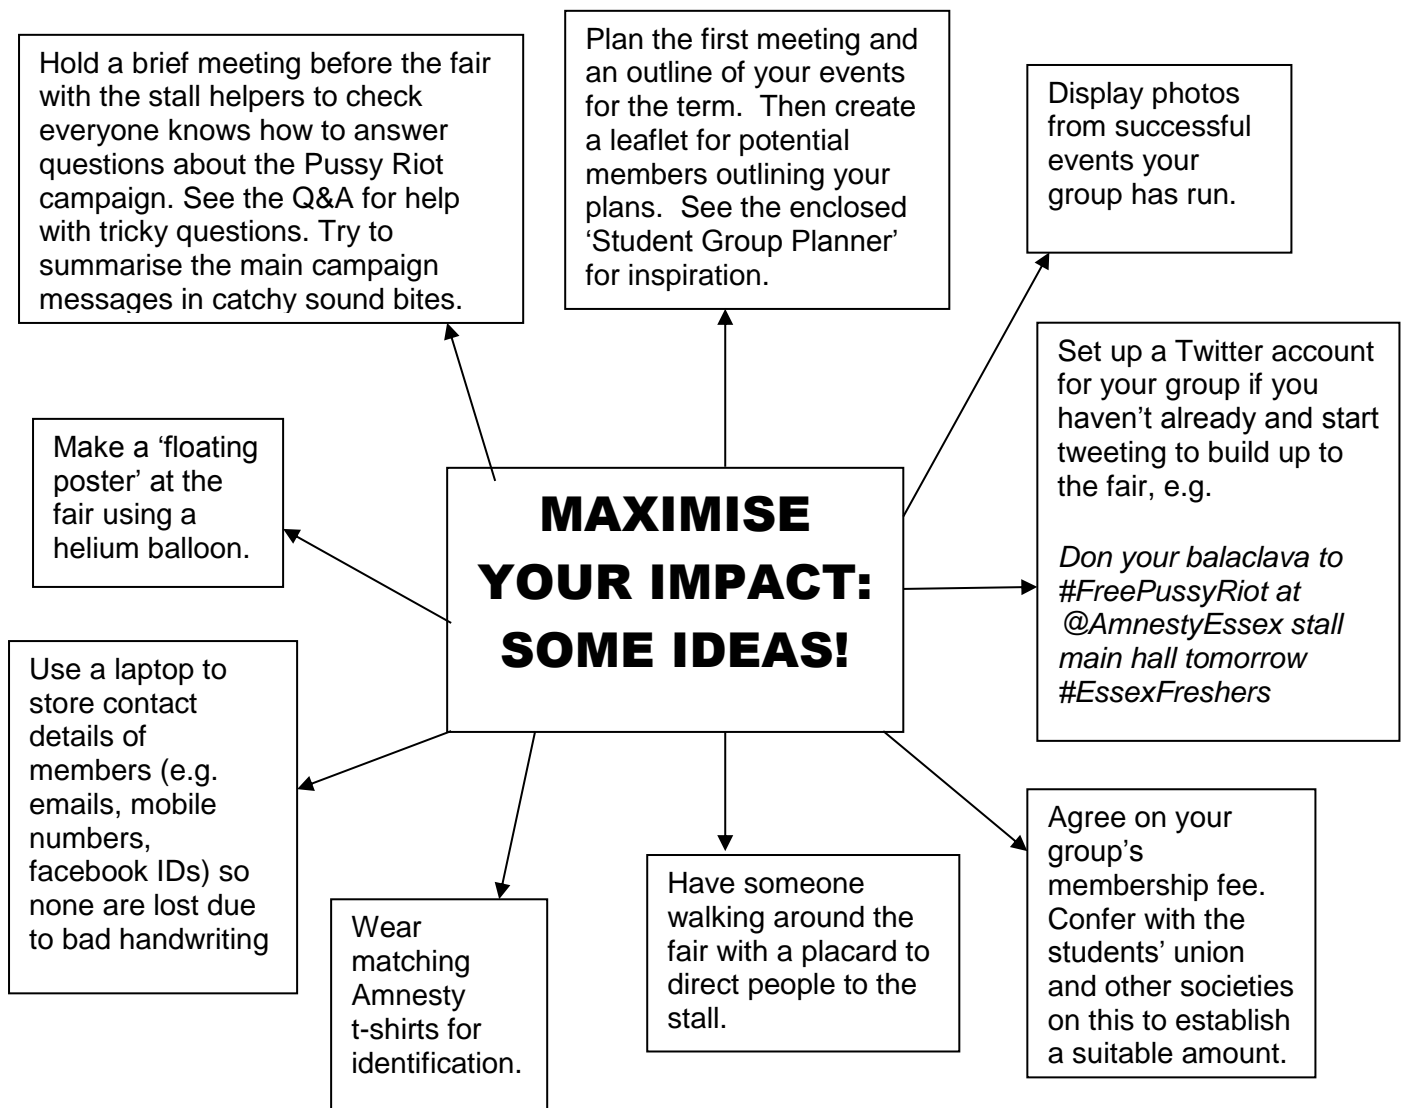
MAXIMISE YOUR IMPACT: SOME IDEAS!

Hold a brief meeting before the fair with the stall helpers to check everyone knows how to answer questions about the Pussy Riot campaign. See the Q&A for help with tricky questions. Try to summarise the main campaign messages in catchy sound bites.

Plan the first meeting and an outline of your events for the term. Then create a leaflet for potential members outlining your plans. See the enclosed 'Student Group Planner' for inspiration.

Display photos from successful events your group has run.

Set up a Twitter account for your group if you haven't already and start tweeting to build up to the fair, e.g.

*Don your balaclava to #FreePussyRiot at @AmnestyEssex stall main hall tomorrow #EssexFreshers*

Agree on your group's membership fee. Confer with the students' union and other societies on this to establish a suitable amount.

Have someone walking around the fair with a placard to direct people to the stall.

Wear matching Amnesty t-shirts for identification.

Use a laptop to store contact details of members (e.g. emails, mobile numbers, facebook IDs) so none are lost due to bad handwriting

Make a 'floating poster' at the fair using a helium balloon.